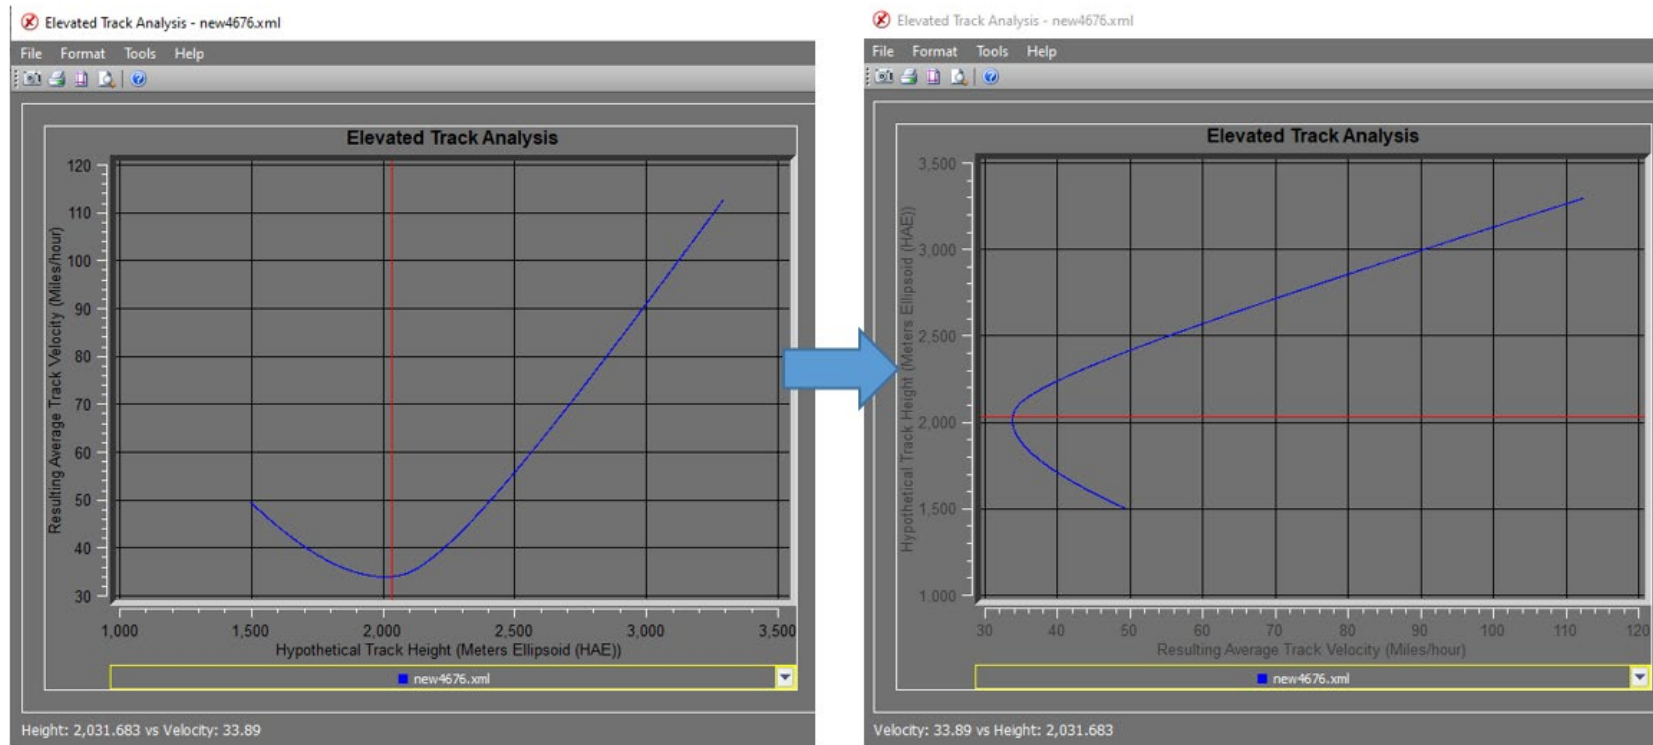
Elevated Track Analysis - new4676.xml

File Format Tools Help

Elevated Track Analysis

Resulting Average Track Velocity (Miles/hour)

120
110
100
90
80
70
60
50
40
30

1,000 1,500 2,000 2,500 3,000 3,500

Hypothetical Track Height (Meters Ellipsoid (HAE))

new4676.xml

Height: 2,031.683 vs Velocity: 33.89

Elevated Track Analysis - new4676.xml

File Format Tools Help

Elevated Track Analysis

Hypothetical Track Height (Meters Ellipsoid (HAE))

3,500
3,000
2,500
2,000
1,500
1,000

30 40 50 60 70 80 90 100 110 120

Resulting Average Track Velocity (Miles/hour)

new4676.xml

Velocity: 33.89 vs Height: 2,031.683